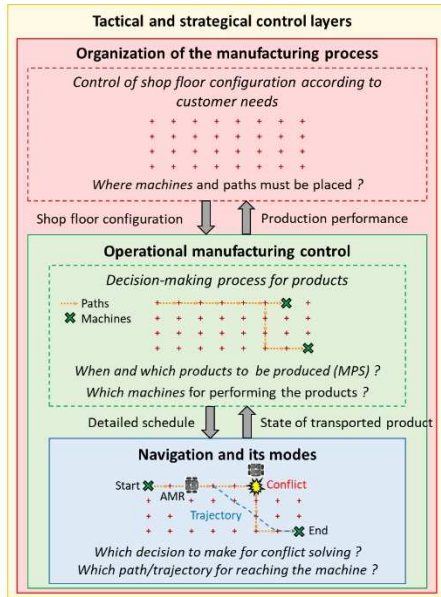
Tactical and strategical control layers

Organization of the manufacturing process

Control of shop floor configuration according to customer needs

Where machines and paths must be placed ?

Shop floor configuration

Production performance

Operational manufacturing control

Decision-making process for products

Paths

Machines

When and which products to be produced (MPS) ?

Which machines for performing the products ?

Detailed schedule

State of transported product

Navigation and its modes

Start

AMR

Conflict

Trajectory

End

Which decision to make for conflict solving ?

Which path/trajectory for reaching the machine ?